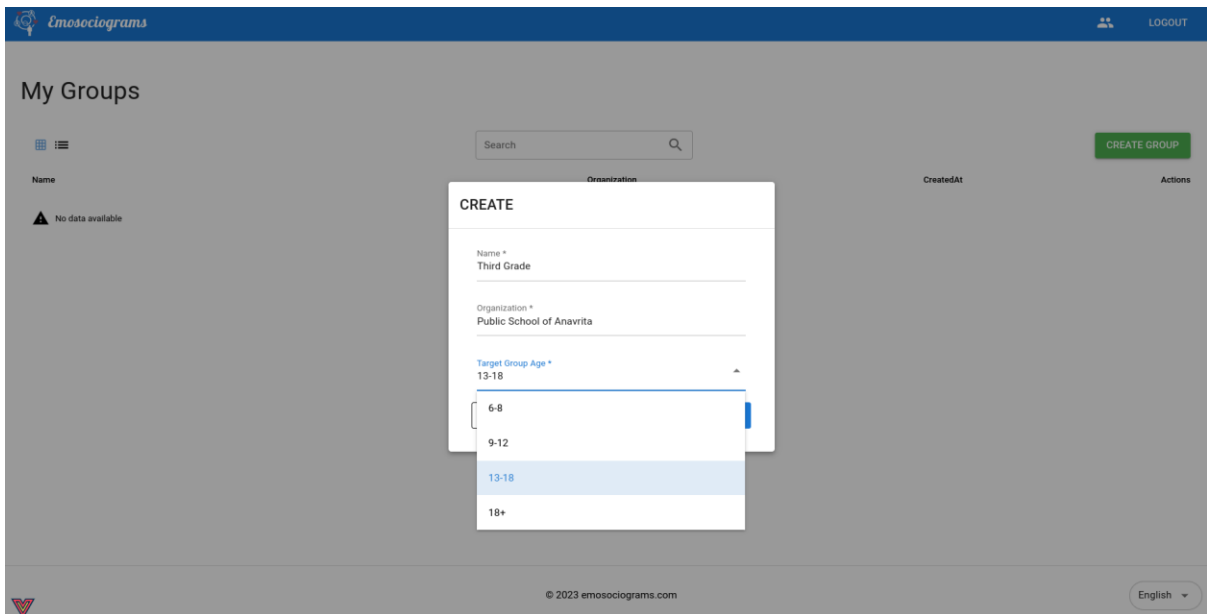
Emosociograms

LOGOUT

My Groups

Search

CREATE GROUP

| Name | Organization | CreatedAt | Actions |
|---|---|---|---|
| No data available | | | |

CREATE

Name *
Third Grade

Organization *
Public School of Anavrita

Target Group Age *
13-18

6-8

9-12

13-18

18+

© 2023 emosociograms.com

English